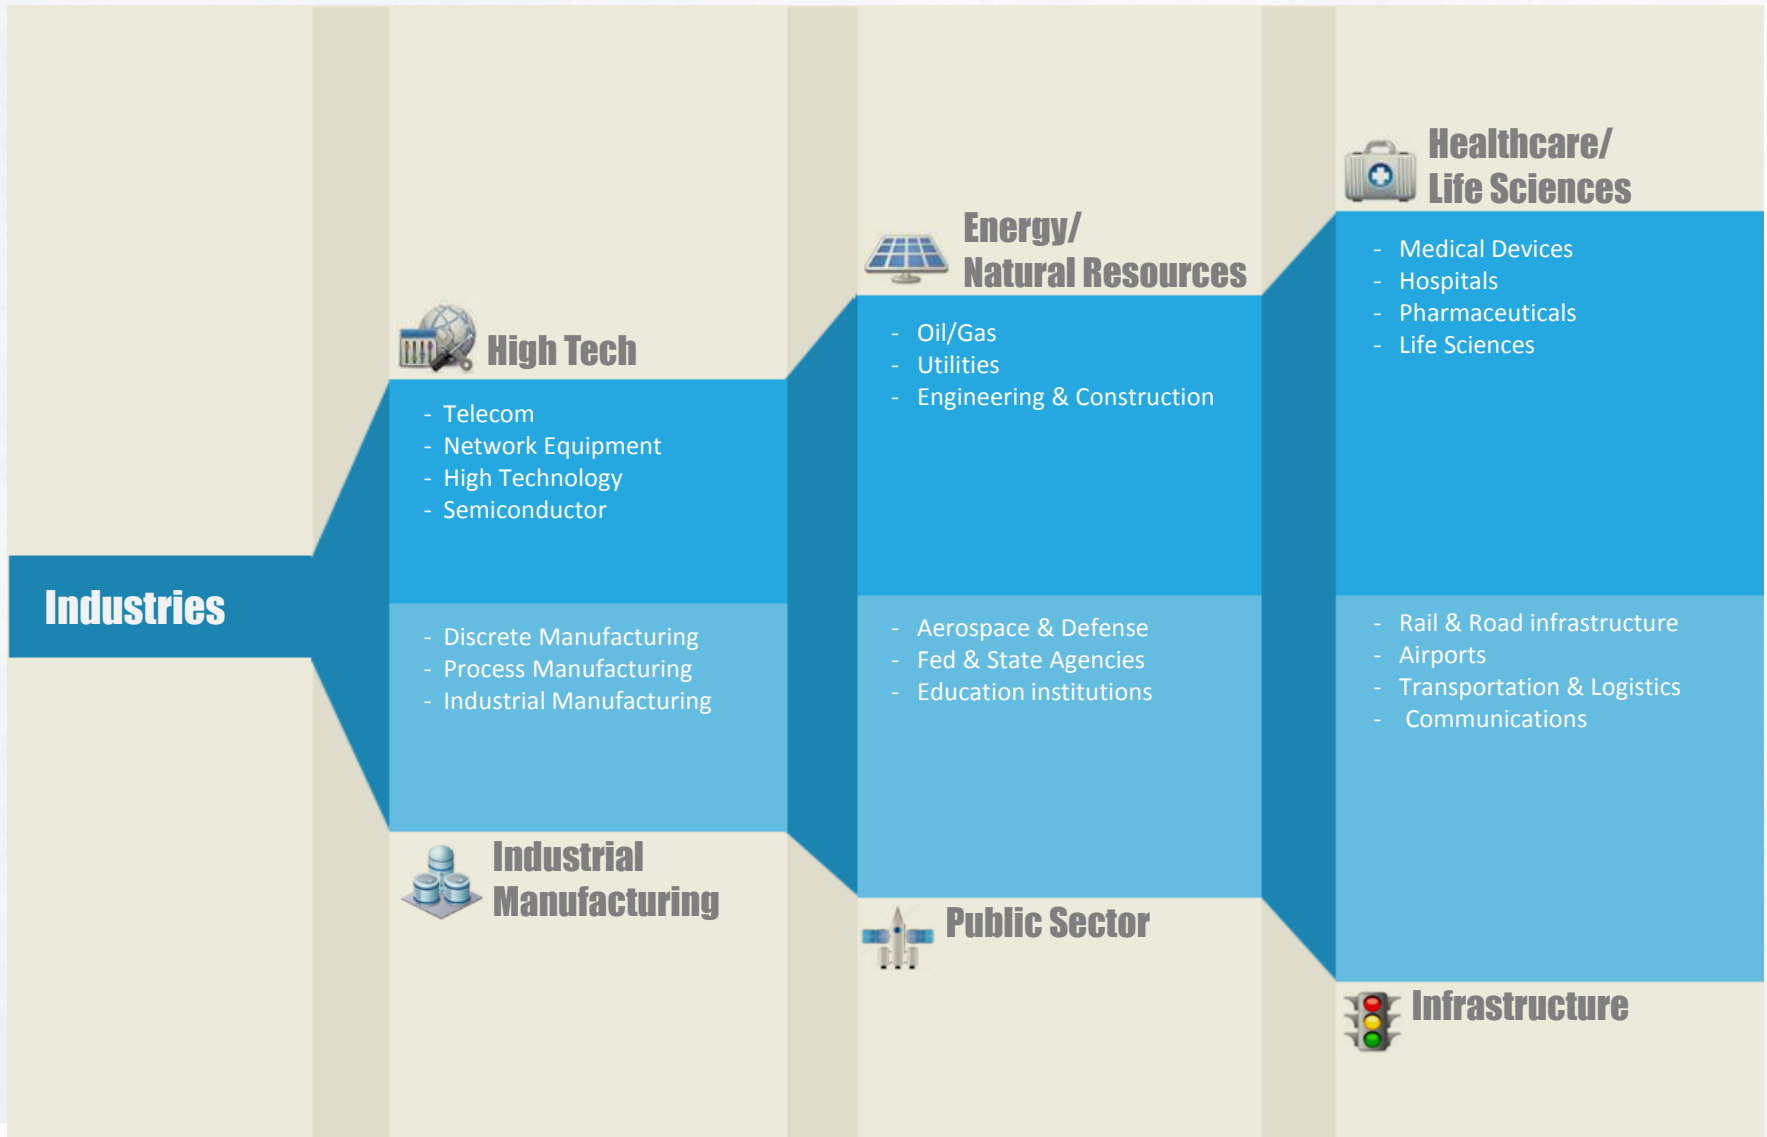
Industries

High Tech

- Telecom
- Network Equipment
- High Technology
- Semiconductor

- Discrete Manufacturing
- Process Manufacturing
- Industrial Manufacturing

Industrial Manufacturing

Energy/ Natural Resources

- Oil/Gas
- Utilities
- Engineering & Construction

- Aerospace & Defense
- Fed & State Agencies
- Education institutions

Public Sector

Healthcare/ Life Sciences

- Medical Devices
- Hospitals
- Pharmaceuticals
- Life Sciences

- Rail & Road infrastructure
- Airports
- Transportation & Logistics
- Communications

Infrastructure